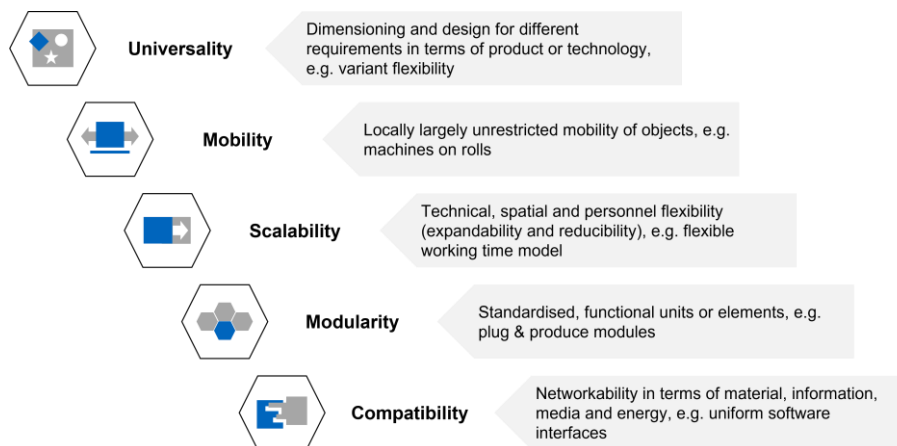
Universality

Dimensioning and design for different requirements in terms of product or technology, e.g. variant flexibility

Mobility

Locally largely unrestricted mobility of objects, e.g. machines on rolls

Scalability

Technical, spatial and personnel flexibility (expandability and reducibility), e.g. flexible working time model

Modularity

Standardised, functional units or elements, e.g. plug & produce modules

Compatibility

Networkability in terms of material, information, media and energy, e.g. uniform software interfaces